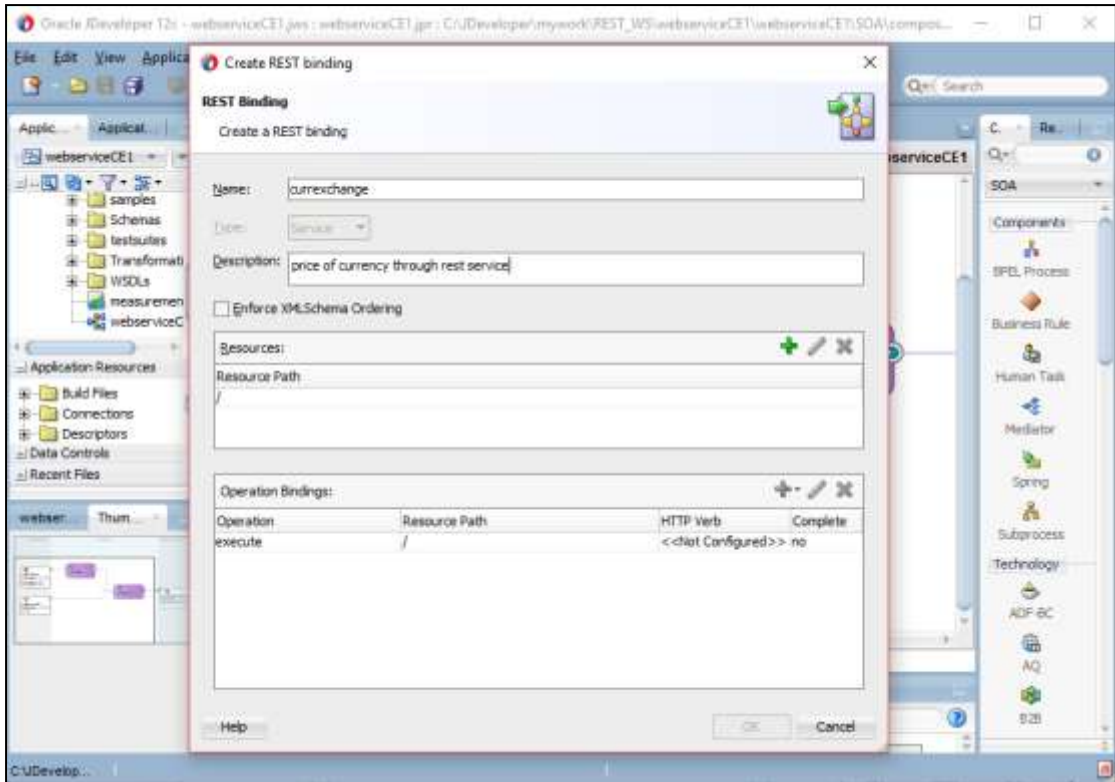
Oracle JDeveloper 12c - webserviceCE1.jws : webserviceCE1.jpr : C:\JDeveloper\mywork\REST_WS\webserviceCE1\webserviceCE1\SOA\compos...

File Edit View Applica

Q Search

Applic... Applicat...

webserviceCE1

samples
Schemas
testsuites
Transformati
WSDLs
measuremen
webserviceC

Application Resources
Build Files
Connections
Descriptors
Data Controls
Recent Files

webser... Thum...

C:\Develop...

serviceCE1

C. Re.

SOA

Components
BPEL Process
Business Rule
Human Task
Mediator
Spring
Subprocess
Technology
ADF-BC
AQ
B2B

Create REST binding

REST Binding
Create a REST binding

Name: currexchange

Type: Service

Description: price of currency through rest service

Enforce XMLSchema Ordering

Resources:

| Resource Path |
|---|
| / |

Operation Bindings:

| Operation | Resource Path | HTTP Verb | Complete |
|---|---|---|---|
| execute | / | <<Not Configured>> | no |

Help OK Cancel